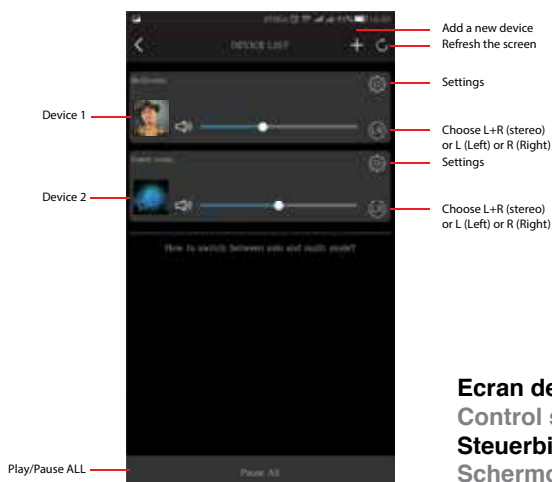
DEVICE LIST

Add a new device

Refresh the screen

Settings

Device 1

Choose L+R (stereo) or L (Left) or R (Right)

Settings

Device 2

Choose L+R (stereo) or L (Left) or R (Right)

How to switch between solo and multi mode?

Play/Pause ALL

Pause All

Ecran de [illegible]

Control s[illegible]

Steuerbi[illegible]

Schermo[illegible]